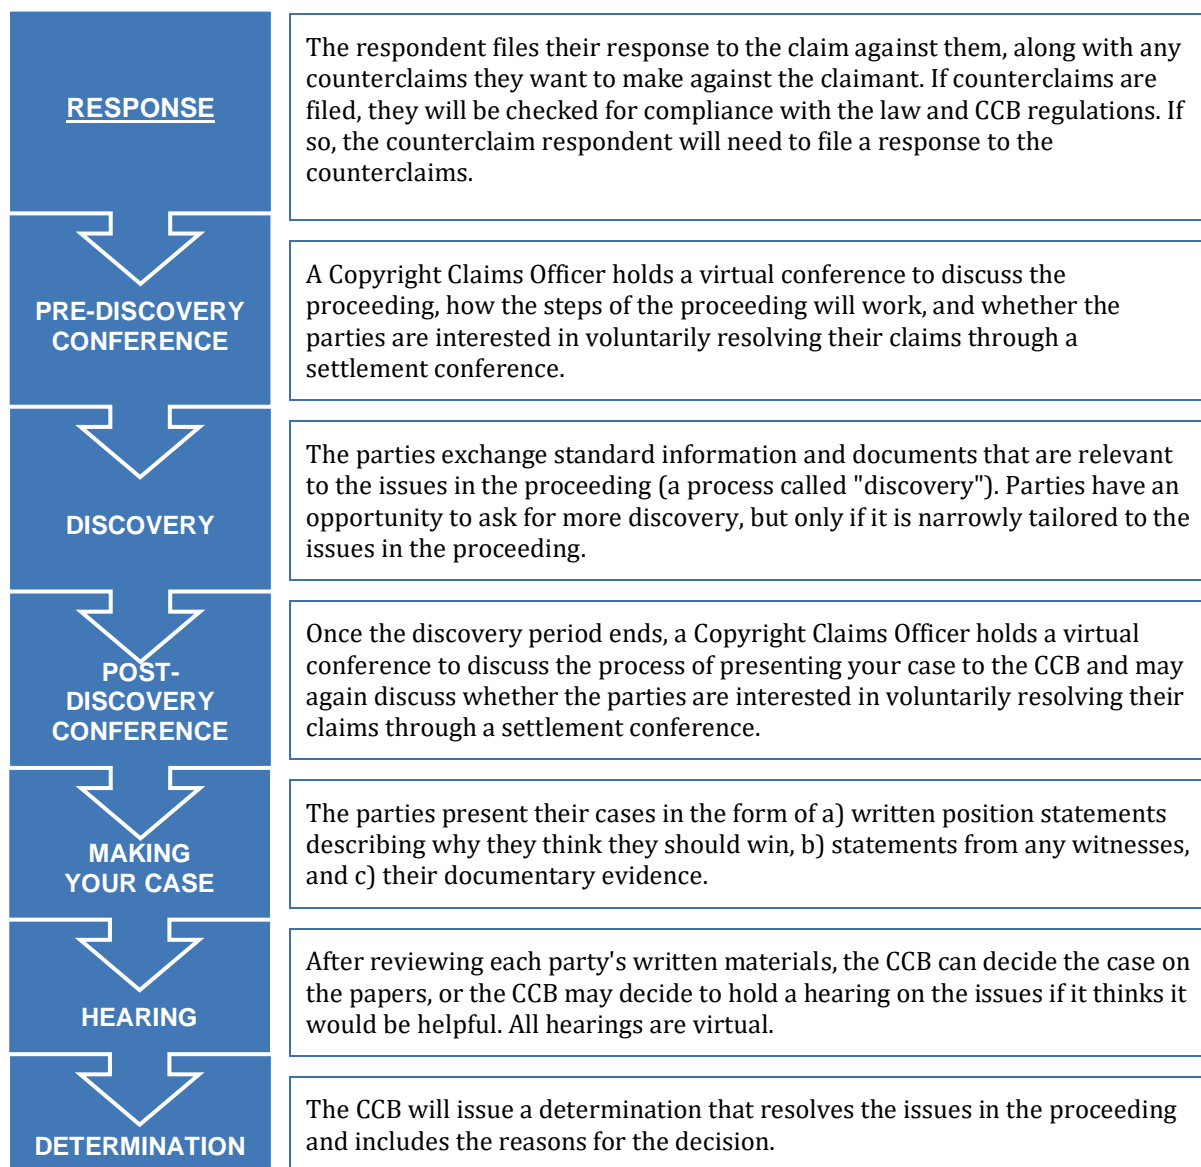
RESPONSE

The respondent files their response to the claim against them, along with any counterclaims they want to make against the claimant. If counterclaims are filed, they will be checked for compliance with the law and CCB regulations. If so, the counterclaim respondent will need to file a response to the counterclaims.

PRE-DISCOVERY CONFERENCE

A Copyright Claims Officer holds a virtual conference to discuss the proceeding, how the steps of the proceeding will work, and whether the parties are interested in voluntarily resolving their claims through a settlement conference.

DISCOVERY

The parties exchange standard information and documents that are relevant to the issues in the proceeding (a process called "discovery"). Parties have an opportunity to ask for more discovery, but only if it is narrowly tailored to the issues in the proceeding.

POST-DISCOVERY CONFERENCE

Once the discovery period ends, a Copyright Claims Officer holds a virtual conference to discuss the process of presenting your case to the CCB and may again discuss whether the parties are interested in voluntarily resolving their claims through a settlement conference.

MAKING YOUR CASE

The parties present their cases in the form of a) written position statements describing why they think they should win, b) statements from any witnesses, and c) their documentary evidence.

HEARING

After reviewing each party's written materials, the CCB can decide the case on the papers, or the CCB may decide to hold a hearing on the issues if it thinks it would be helpful. All hearings are virtual.

DETERMINATION

The CCB will issue a determination that resolves the issues in the proceeding and includes the reasons for the decision.